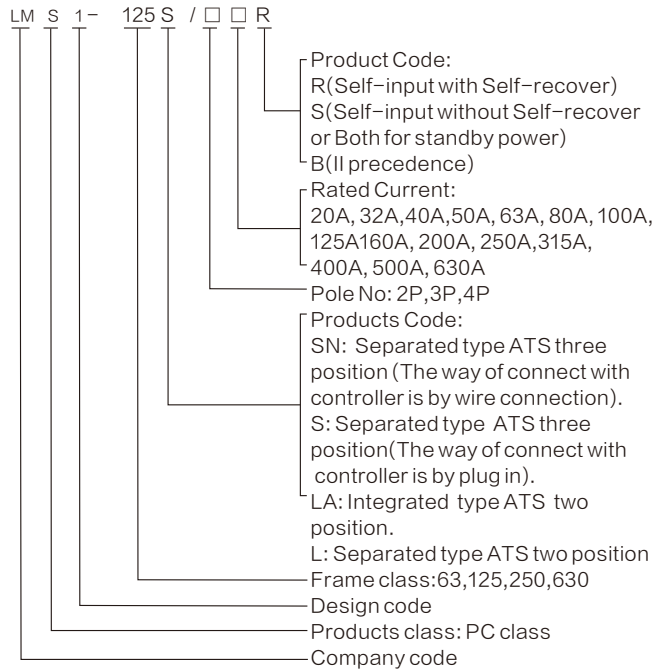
LM S 1- 125 S / □ □ R

Product Code:
R(Self-input with Self-recover)
S(Self-input without Self-recover or Both for standby power)
B(II precedence)

Rated Current:
20A, 32A,40A,50A, 63A, 80A, 100A, 125A160A, 200A, 250A,315A, 400A, 500A, 630A

Pole No: 2P,3P,4P

Products Code:
SN: Separated type ATS three position (The way of connect with controller is by wire connection).
S: Separated type ATS three position(The way of connect with controller is by plug in).
LA: Integrated type ATS two position.
L: Separated type ATS two position

Frame class:63,125,250,630

Design code

Products class: PC class

Company code